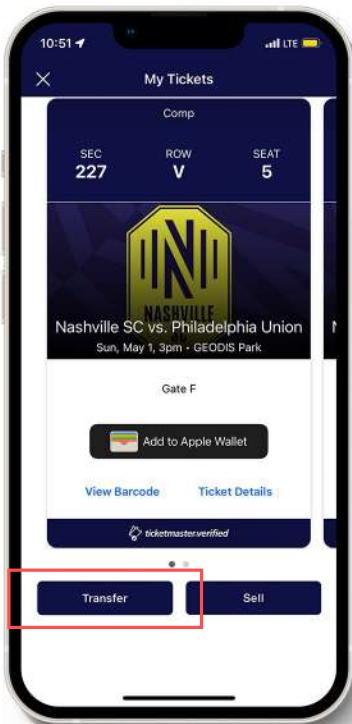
10:51 LTE

My Tickets

Comp

SEC
227

ROW
V

SEAT
5

NASHVILLE

Nashville SC vs. Philadelphia Union
Sun, May 1, 3pm • GEODIS Park

Gate F

Add to Apple Wallet

View Barcode

Ticket Details

ticketmaster.verified

Transfer

Sell